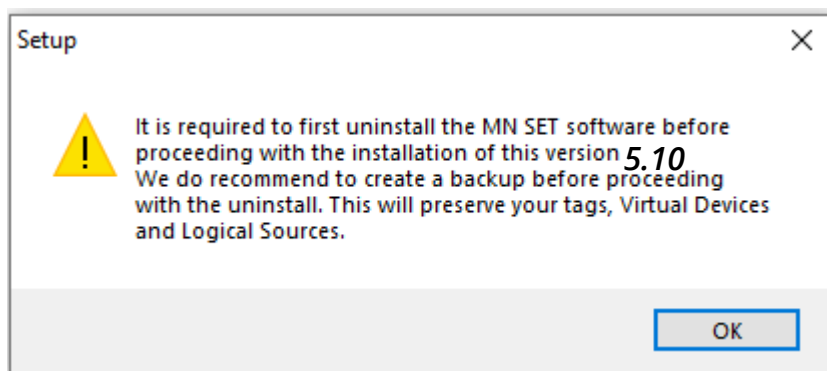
Setup

It is required to first uninstall the MN SET software before proceeding with the installation of this version 5.10
We do recommend to create a backup before proceeding with the uninstall. This will preserve your tags, Virtual Devices and Logical Sources.

OK